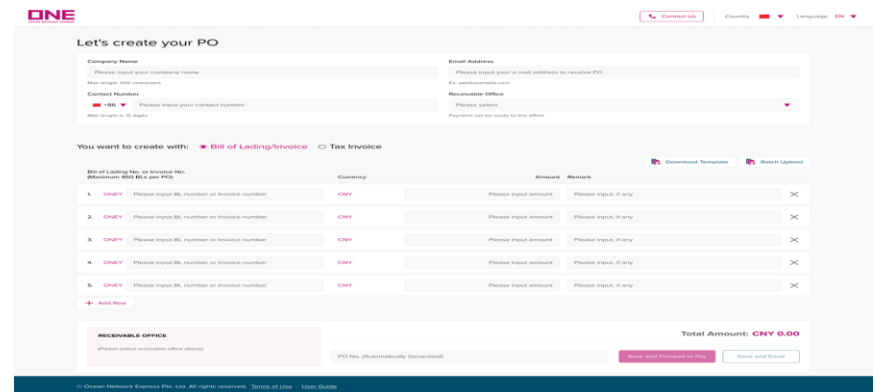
ONE
OCEAN NETWORK EXPRESS

Contact Us Country Language EN

Let's create your PO

Company Name
Please input your company name
Max length 200 characters

Email Address
Please input your e-mail address to receive PO
Ex: aaa@example.com

Contact Number
+86 Please input your contact number
Max length is 12 digits

Receivable Office
Please select
Payment will be made to this office

You want to create with: Bill of Lading/Invoice Tax Invoice

Download Template Batch Upload

| Bill of Lading No. or Invoice No. (Maximum 450 BLs per PO) | | Currency | Amount | Remark |
|---|---|---|---|---|
| 1. ONEY | Please input BL number or Invoice number | CNY | Please input amount | Please input, if any |
| 2. ONEY | Please input BL number or Invoice number | CNY | Please input amount | Please input, if any |
| 3. ONEY | Please input BL number or Invoice number | CNY | Please input amount | Please input, if any |
| 4. ONEY | Please input BL number or Invoice number | CNY | Please input amount | Please input, if any |
| 5. ONEY | Please input BL number or Invoice number | CNY | Please input amount | Please input, if any |

+ Add Row

RECEIVABLE OFFICE
(Please select receivable office above)

Total Amount: CNY 0.00

PO No. (Automatically Generated)

Save and Proceed to Pay Save and Email

© Ocean Network Express Pte. Ltd. All rights reserved. Terms of Use · User Guide